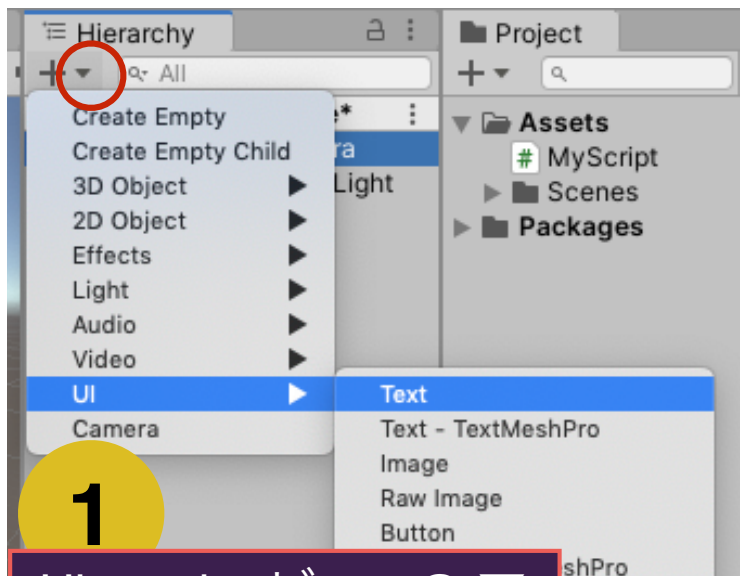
Hierarchy

All

Create Empty
Create Empty Child
3D Object
2D Object
Effects
Light
Audio
Video
UI
Camera

e*
ra
Light

Text
Text - TextMeshPro
Image
Raw Image
Button
shPro

Project

Assets
MyScript
Scenes
Packages

1

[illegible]